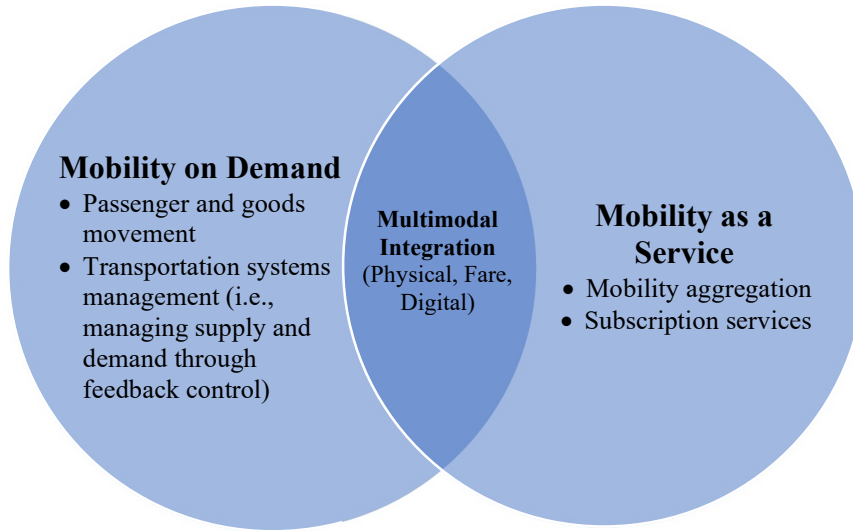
Mobility on Demand
- Passenger and goods movement
- Transportation systems management (i.e., managing supply and demand through feedback control)

Multimodal Integration
(Physical, Fare, Digital)

Mobility as a Service
- Mobility aggregation
- Subscription services